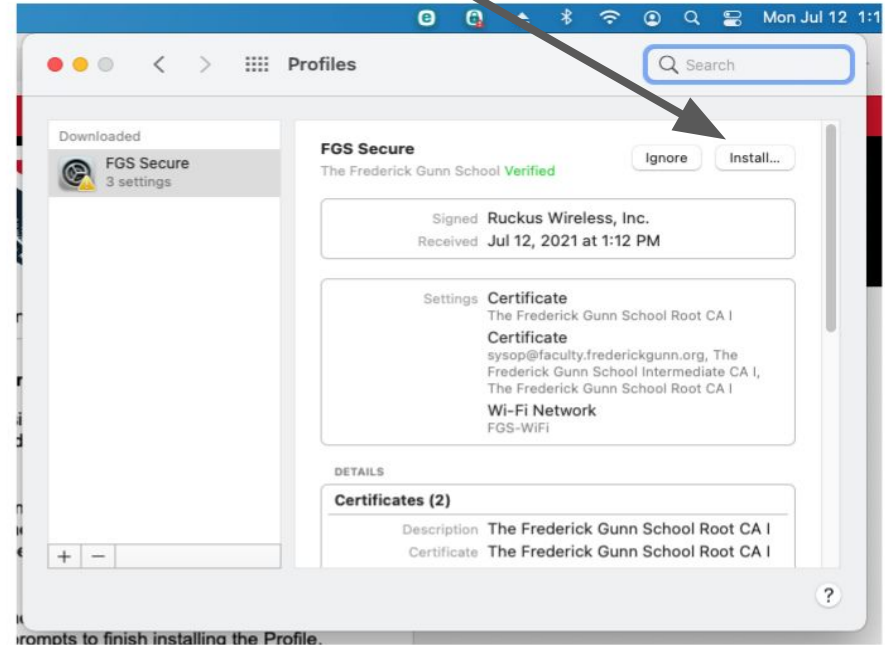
Mon Jul 12 1:1

Profiles

Search

Downloaded

FGS Secure
3 settings

FGS Secure
The Frederick Gunn School Verified

Ignore

Install...

Signed Ruckus Wireless, Inc.
Received Jul 12, 2021 at 1:12 PM

Settings Certificate
The Frederick Gunn School Root CA I
Certificate
sysop@faculty.frederickgunn.org, The Frederick Gunn School Intermediate CA I, The Frederick Gunn School Root CA I
Wi-Fi Network
FGS-WiFi

DETAILS

Certificates (2)

Description The Frederick Gunn School Root CA I
Certificate The Frederick Gunn School Root CA I

+ −

?

rompts to finish installing the Profile.